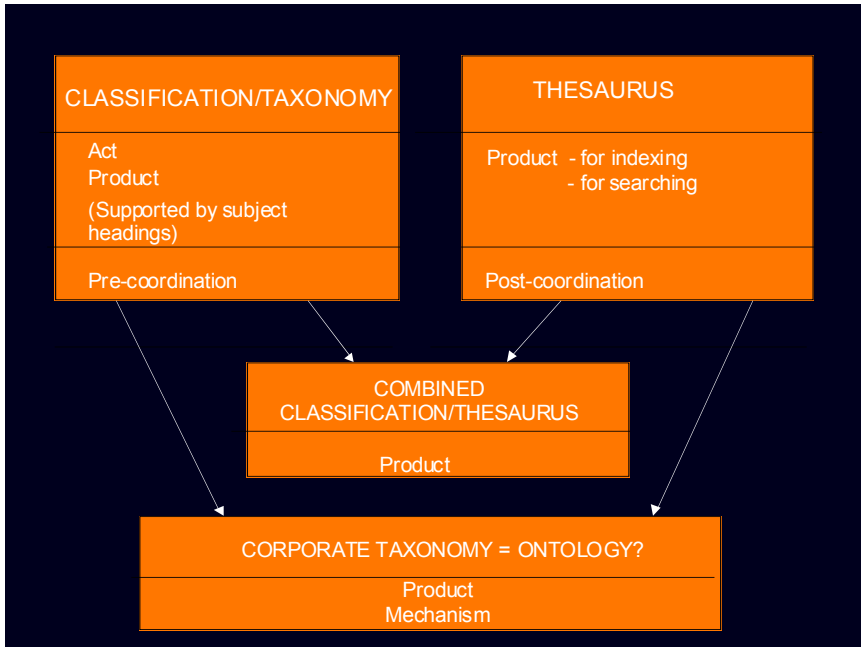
CLASSIFICATION/TAXONOMY

Act
Product
(Supported by subject headings)

Pre-coordination

THESAURUS

Product - for indexing
- for searching

Post-coordination

COMBINED CLASSIFICATION/THESAURUS

Product

CORPORATE TAXONOMY = ONTOLOGY?

Product
Mechanism